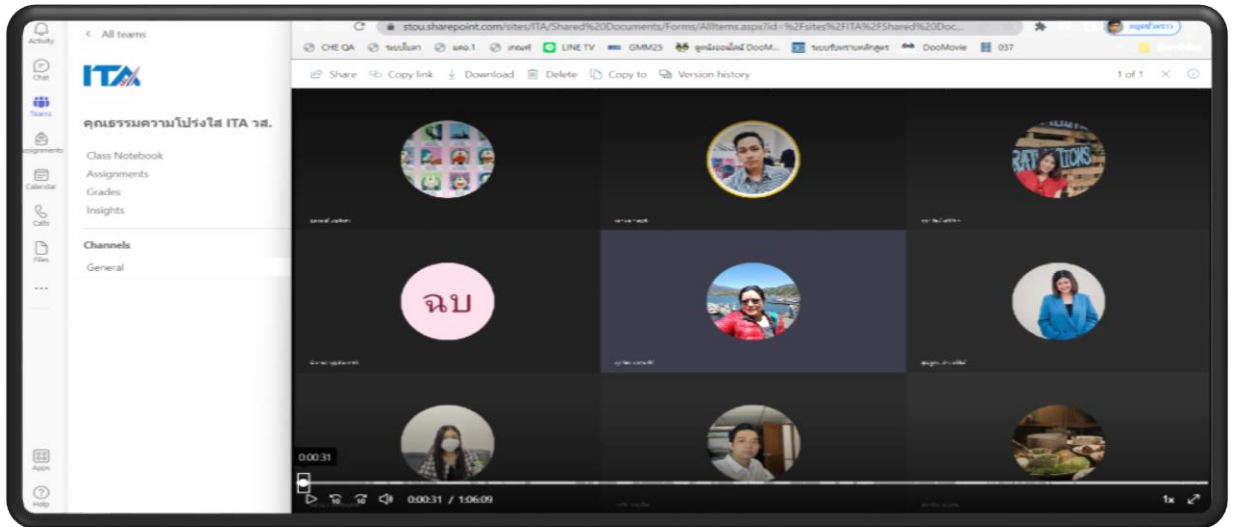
Activity
Chat
Teams
Assignments
Calendar
Calls
Files
...
Apps
Help

< All teams

ITA

คุณธรรมความโปร่งใส ITA วส.

Class Notebook
Assignments
Grades
Insights

Channels
General

stou.sharepoint.com/sites/ITA/Shared%20Documents/Forms/AllItems.aspx?id=%2Fsites%2FITA%2FShared%20Doc...

CHE QA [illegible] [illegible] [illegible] LINE TV GMM25 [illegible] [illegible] DooMovie 037

Share Copy link Download Delete Copy to Version history 1 of 1

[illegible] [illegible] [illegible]

ฉบ

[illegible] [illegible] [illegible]

0:00:31

0:00:31 / 1:06:09

1x